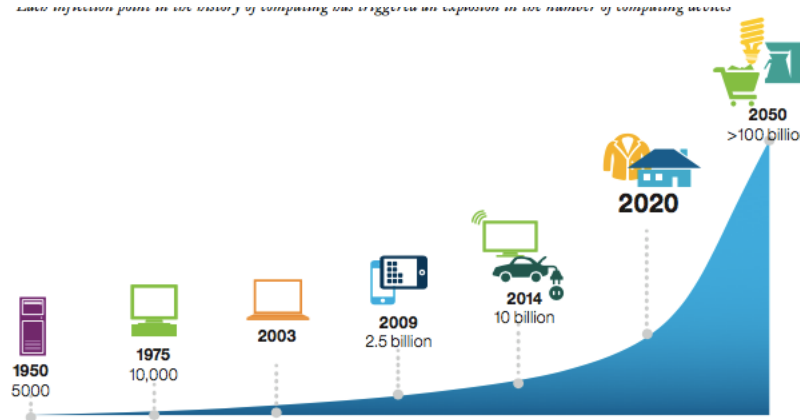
Each inflection point in the history of computing has triggered an explosion in the number of computing devices

2050
>100 billion

2020

2014
10 billion

2009
2.5 billion

2003

1975
10,000

1950
5000